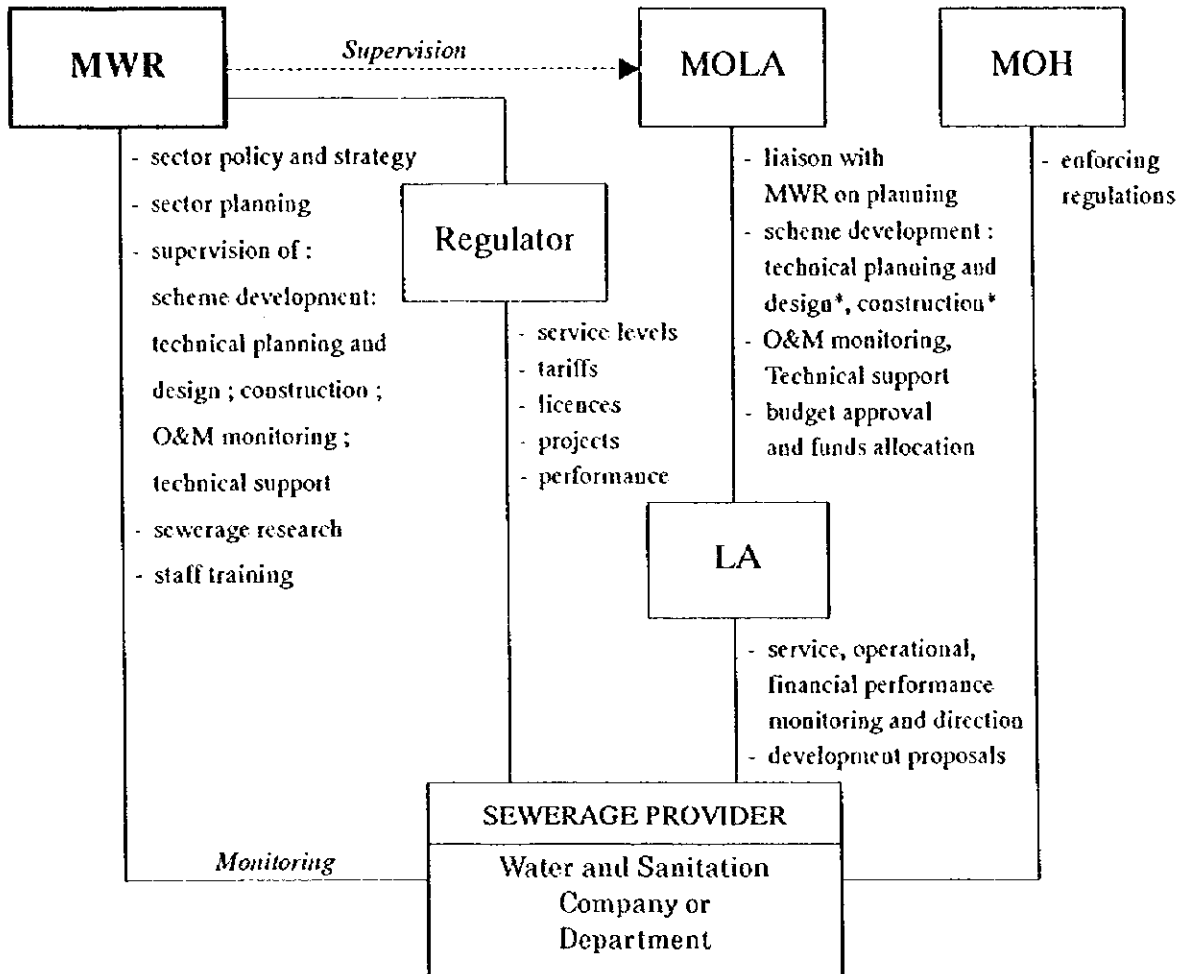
MWR

Supervision

MOLA

MOH

- sector policy and strategy
- sector planning
- supervision of : scheme development: technical planning and design ; construction ; O&M monitoring ; technical support
- sewerage research
- staff training

Regulator

- service levels
- tariffs
- licences
- projects
- performance

- liaison with MWR on planning
- scheme development : technical planing and design*, construction*
- O&M monitoring, Technical support
- budget approval and funds allocation

- enforcing regulations

LA

- service, operational, financial performance monitoring and direction
- development proposals

Monitoring

SEWERAGE PROVIDER

Water and Sanitation Company or Department